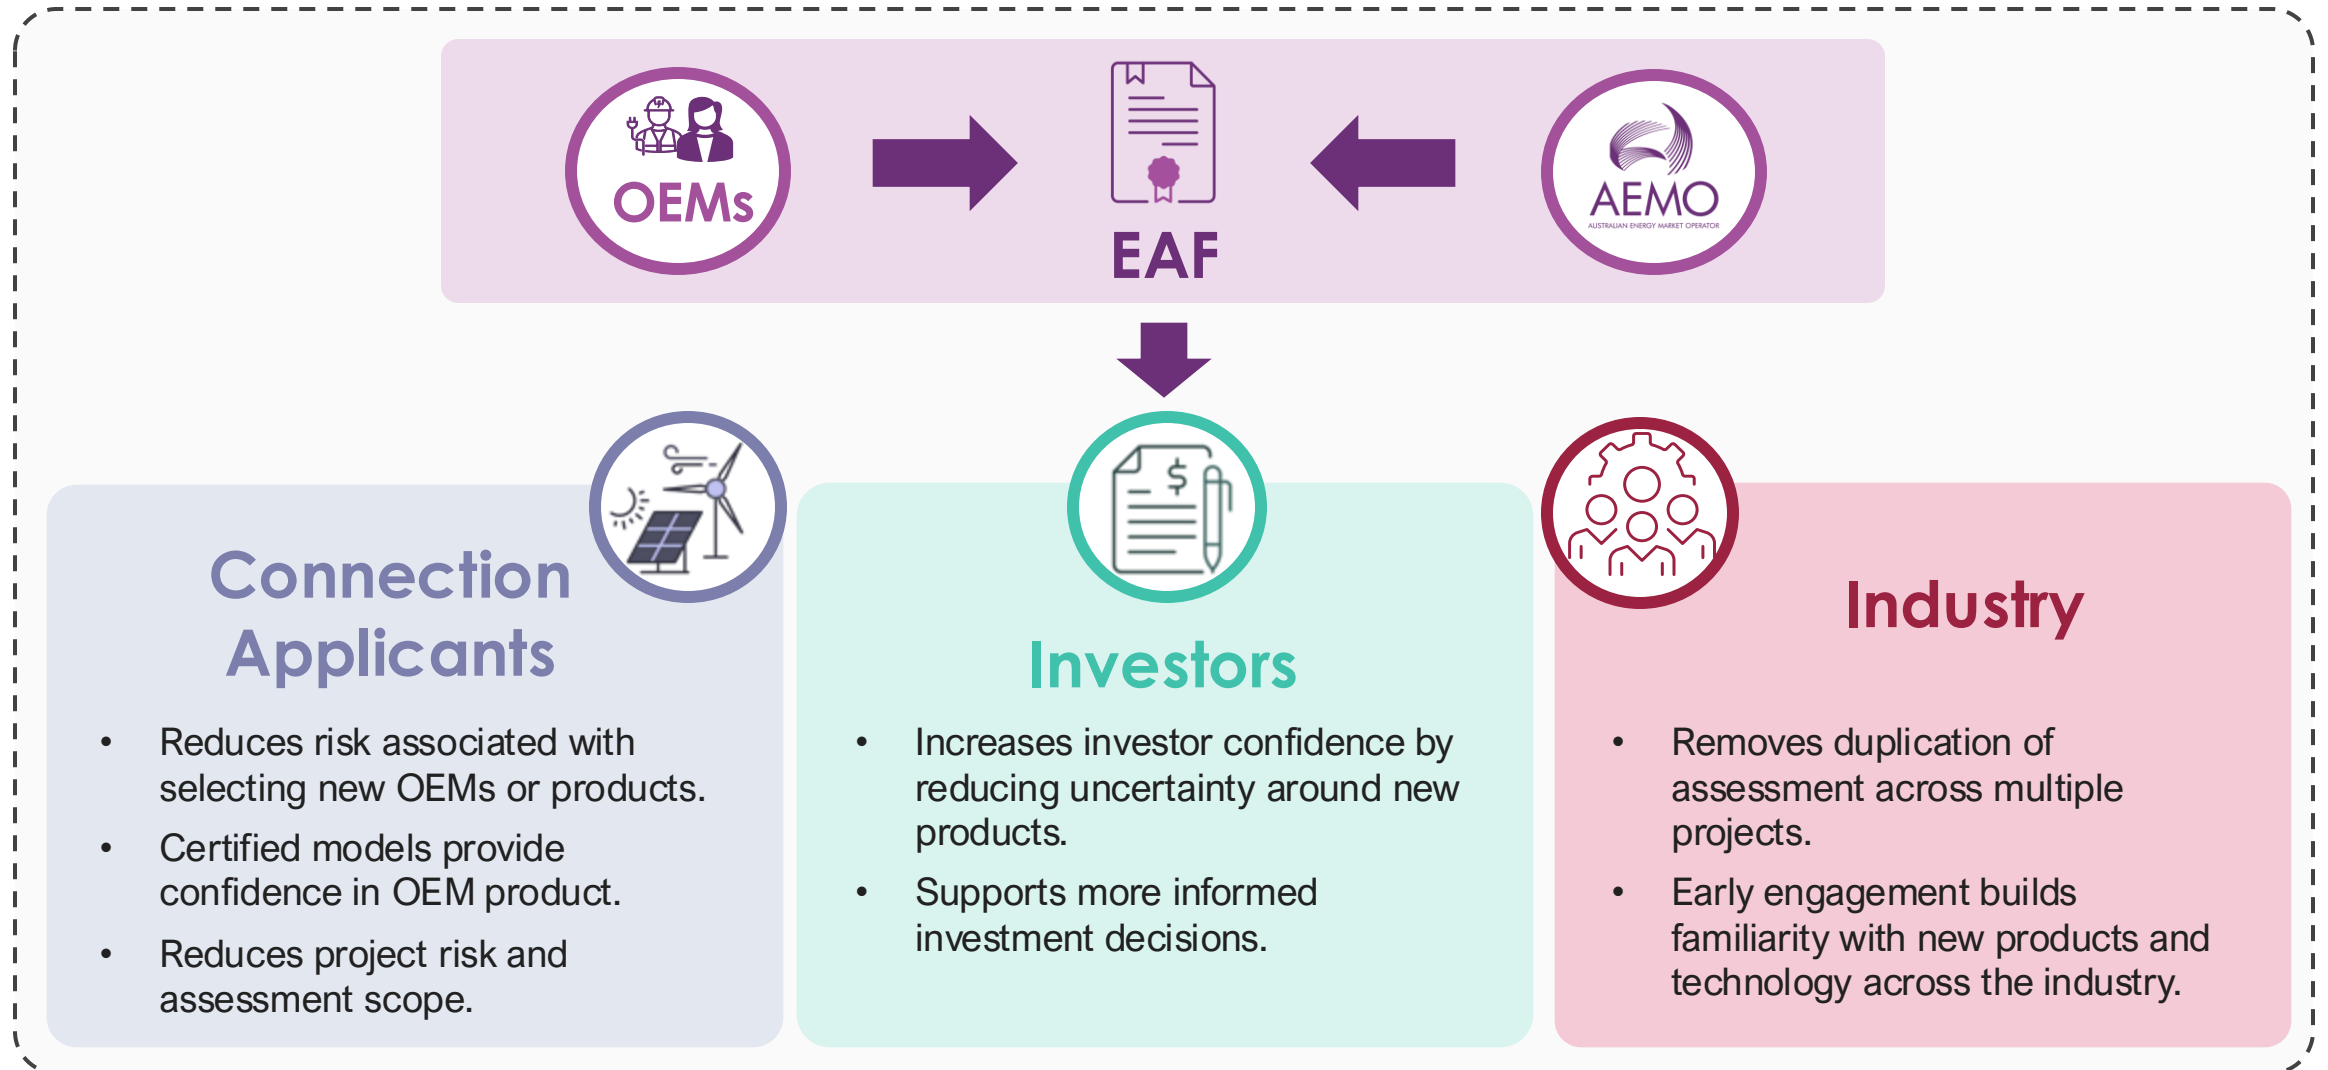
OEMs

EAF

AEMO
AUSTRALIAN ENERGY MARKET OPERATOR

$

Connection Applicants

- Reduces risk associated with selecting new OEMs or products.
- Certified models provide confidence in OEM product.
- Reduces project risk and assessment scope.

Investors

- Increases investor confidence by reducing uncertainty around new products.
- Supports more informed investment decisions.

Industry

- Removes duplication of assessment across multiple projects.
- Early engagement builds familiarity with new products and technology across the industry.